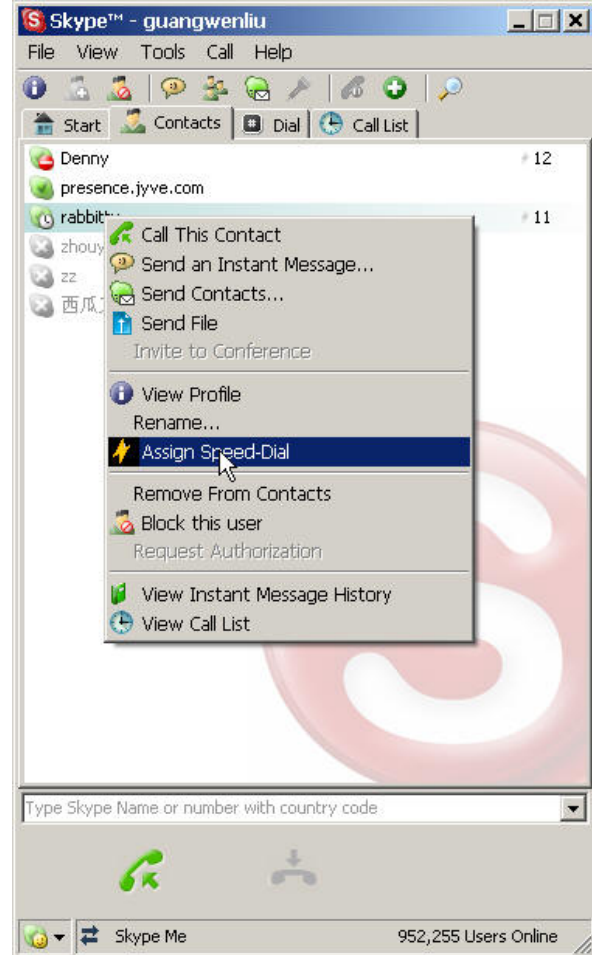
Skype™ - guangwenliu

File View Tools Call Help

Start Contacts Dial Call List

Denny #12
presence.jyve.com
rabbitty #11
zhouy
zz
西瓜

Call This Contact
Send an Instant Message...
Send Contacts...
Send File
Invite to Conference

View Profile
Rename...
Assign Speed-Dial

Remove From Contacts
Block this user
Request Authorization

View Instant Message History
View Call List

Type Skype Name or number with country code

Skype Me 952,255 Users Online